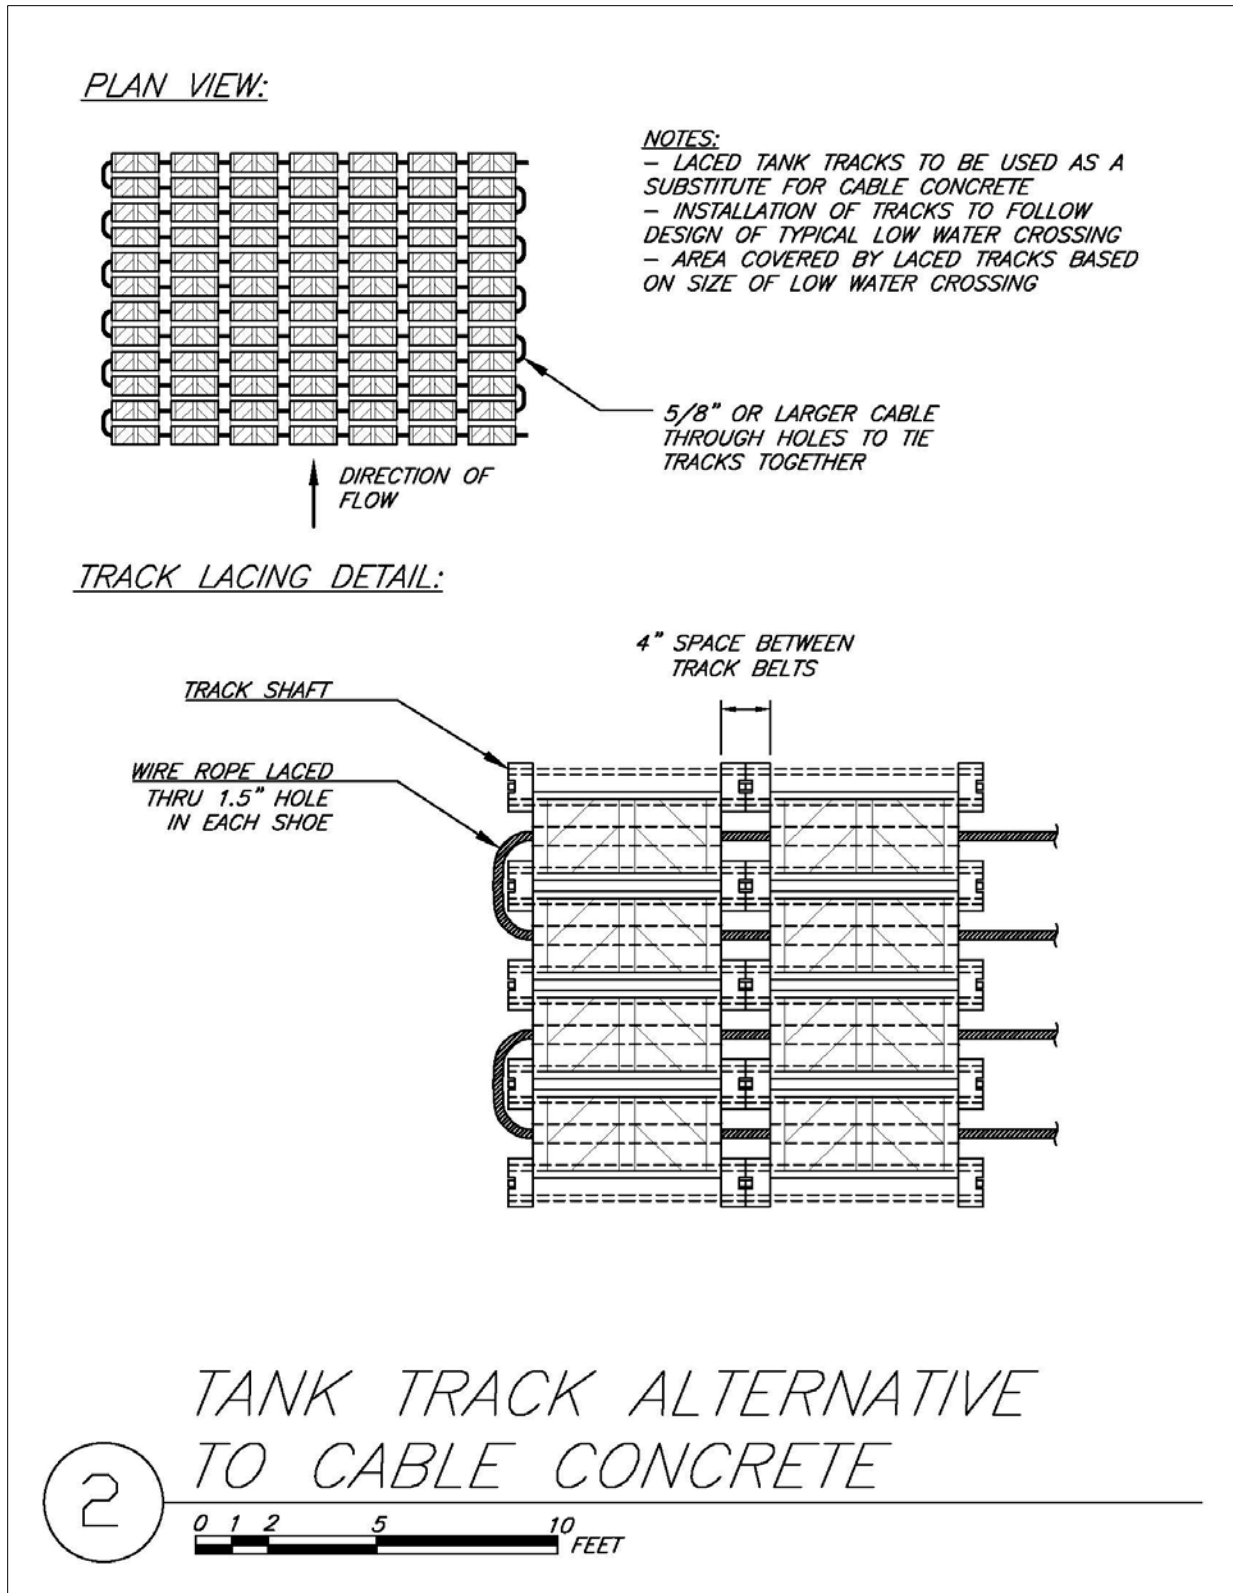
PLAN VIEW:

NOTES:
– LACED TANK TRACKS TO BE USED AS A SUBSTITUTE FOR CABLE CONCRETE
– INSTALLATION OF TRACKS TO FOLLOW DESIGN OF TYPICAL LOW WATER CROSSING
– AREA COVERED BY LACED TRACKS BASED ON SIZE OF LOW WATER CROSSING

5/8" OR LARGER CABLE THROUGH HOLES TO TIE TRACKS TOGETHER

DIRECTION OF FLOW

TRACK LACING DETAIL:

4" SPACE BETWEEN TRACK BELTS

TRACK SHAFT

WIRE ROPE LACED THRU 1.5" HOLE IN EACH SHOE

TANK TRACK ALTERNATIVE TO CABLE CONCRETE

2

0 1 2 5 10 FEET